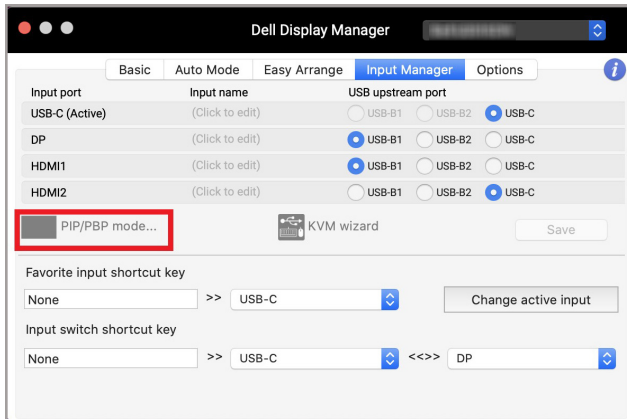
Dell Display Manager

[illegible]

Basic | Auto Mode | Easy Arrange | Input Manager | Options

| Input port | Input name | USB upstream port | | |
|---|---|---|---|---|
| USB-C (Active) | (Click to edit) | USB-B1 | USB-B2 | USB-C |
| DP | (Click to edit) | USB-B1 | USB-B2 | USB-C |
| HDMI1 | (Click to edit) | USB-B1 | USB-B2 | USB-C |
| HDMI2 | (Click to edit) | USB-B1 | USB-B2 | USB-C |

PIP/PBP mode...

KVM wizard

Save

Favorite input shortcut key

None >> USB-C

Change active input

Input switch shortcut key

None >> USB-C <<>> DP